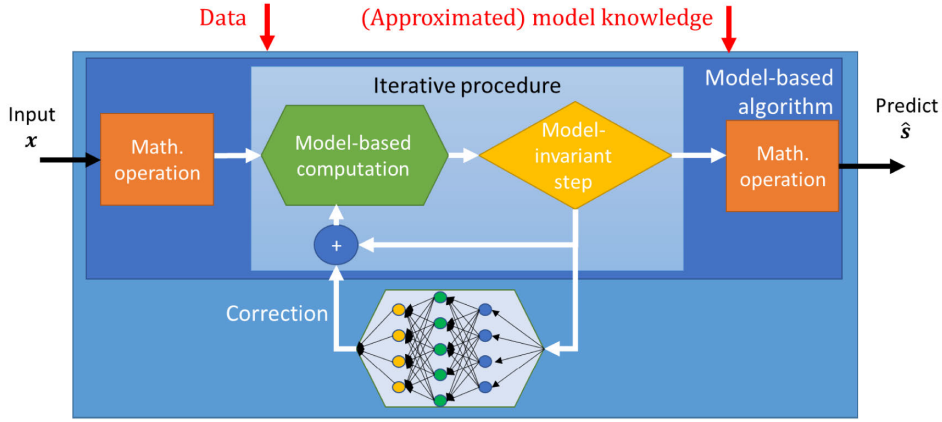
Data

(Approximated) model knowledge

Iterative procedure

Model-based algorithm

Input $\boldsymbol{x}$

Math. operation

Model-based computation

Model-invariant step

Math. operation

Predict $\hat{\boldsymbol{s}}$

+

Correction